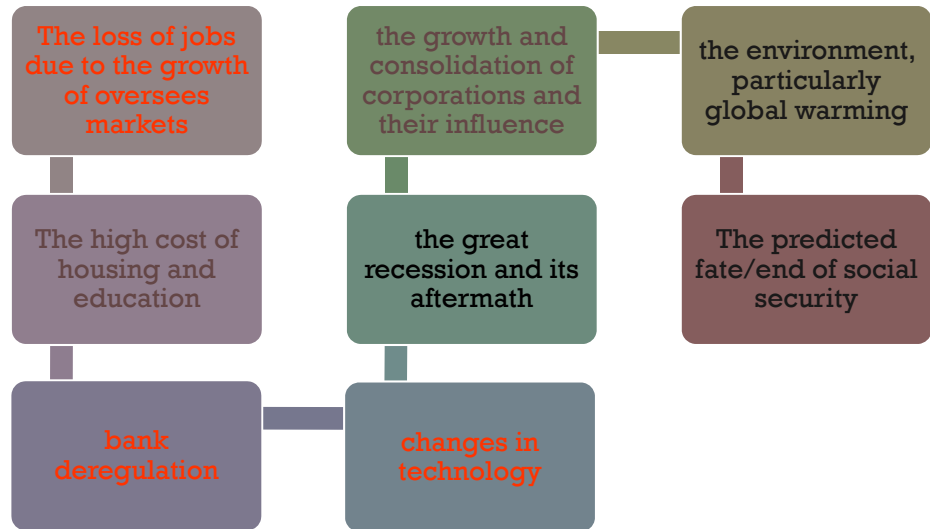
The loss of jobs due to the growth of oversees markets

The high cost of housing and education

bank deregulation

changes in technology

the great recession and its aftermath

the growth and consolidation of corporations and their influence

the environment, particularly global warming

The predicted fate/end of social security